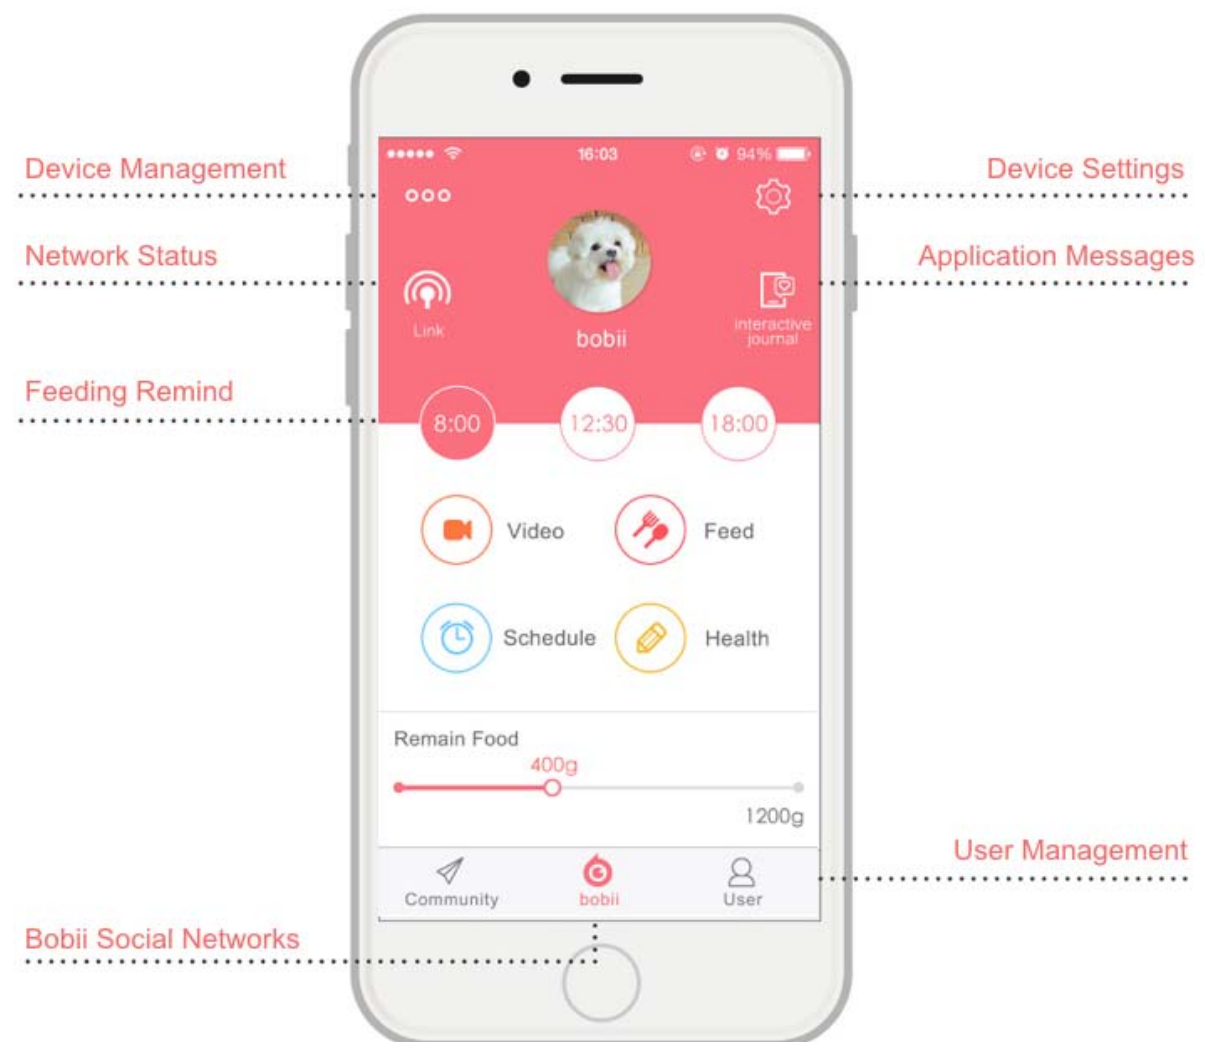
Device Management

Network Status

Feeding Remind

Device Settings

Application Messages

16:03

94%

bobii

Link

interactive journal

8:00

12:30

18:00

Video

Feed

Schedule

Health

Remain Food

400g

1200g

Community

bobii

User

User Management

Bobii Social Networks